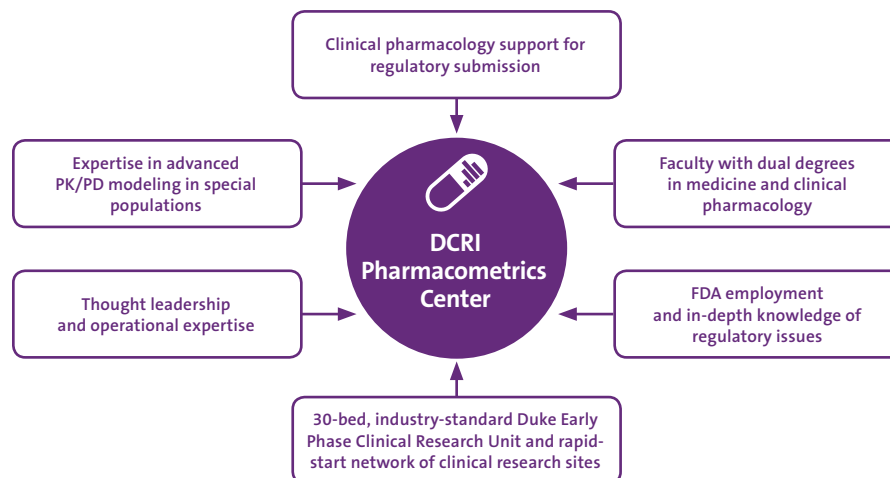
Clinical pharmacology support for regulatory submission

Expertise in advanced PK/PD modeling in special populations

Faculty with dual degrees in medicine and clinical pharmacology

DCRI Pharmacometrics Center

Thought leadership and operational expertise

FDA employment and in-depth knowledge of regulatory issues

30-bed, industry-standard Duke Early Phase Clinical Research Unit and rapid-start network of clinical research sites